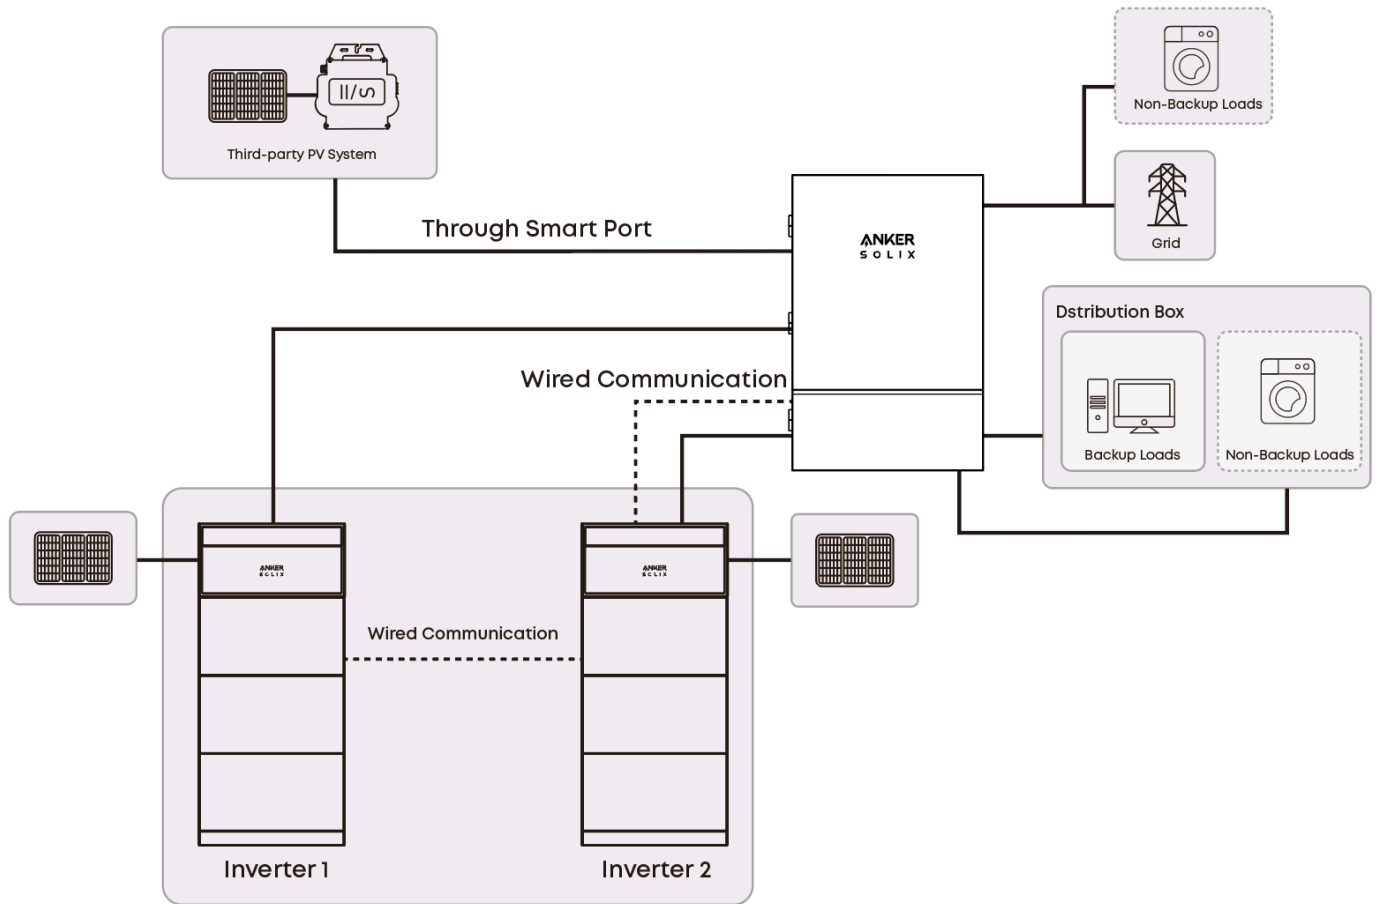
Third-party PV System

Through Smart Port

Non-Backup Loads

Grid

ANKER
SOLIX

Dstribution Box

Wired Communication

Backup Loads

Non-Backup Loads

ANKER
SOLIX

ANKER
SOLIX

Wired Communication

Inverter 1

Inverter 2